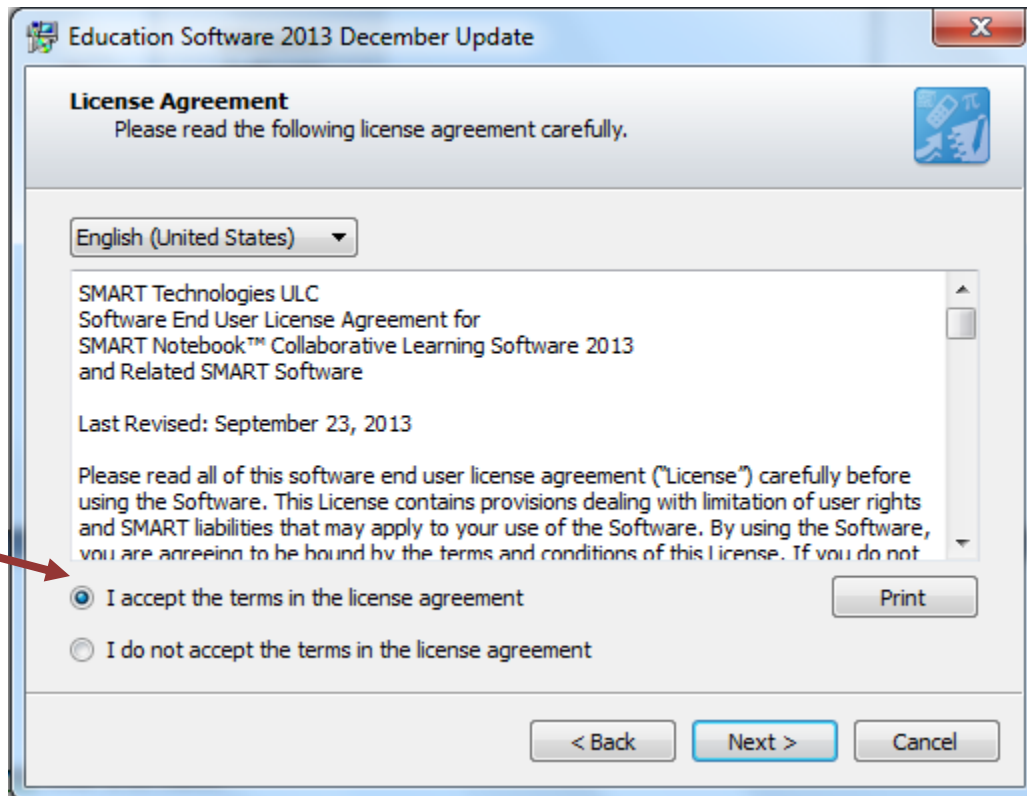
Education Software 2013 December Update

License Agreement
Please read the following license agreement carefully.

English (United States)

SMART Technologies ULC
Software End User License Agreement for
SMART Notebook™ Collaborative Learning Software 2013
and Related SMART Software

Last Revised: September 23, 2013

Please read all of this software end user license agreement ("License") carefully before using the Software. This License contains provisions dealing with limitation of user rights and SMART liabilities that may apply to your use of the Software. By using the Software, you are agreeing to be bound by the terms and conditions of this License. If you do not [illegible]

I accept the terms in the license agreement

Print

I do not accept the terms in the license agreement

< Back

Next >

Cancel